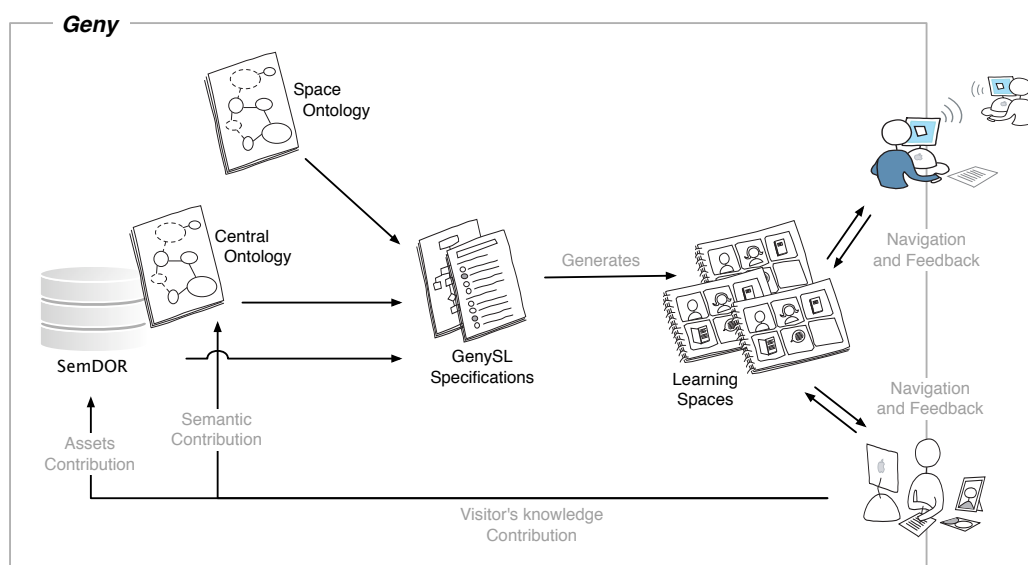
Geny

Space Ontology

Central Ontology

SemDOR

GenySL Specifications

Generates

Learning Spaces

Navigation and Feedback

Navigation and Feedback

Semantic Contribution

Assets Contribution

Visitor's knowledge Contribution